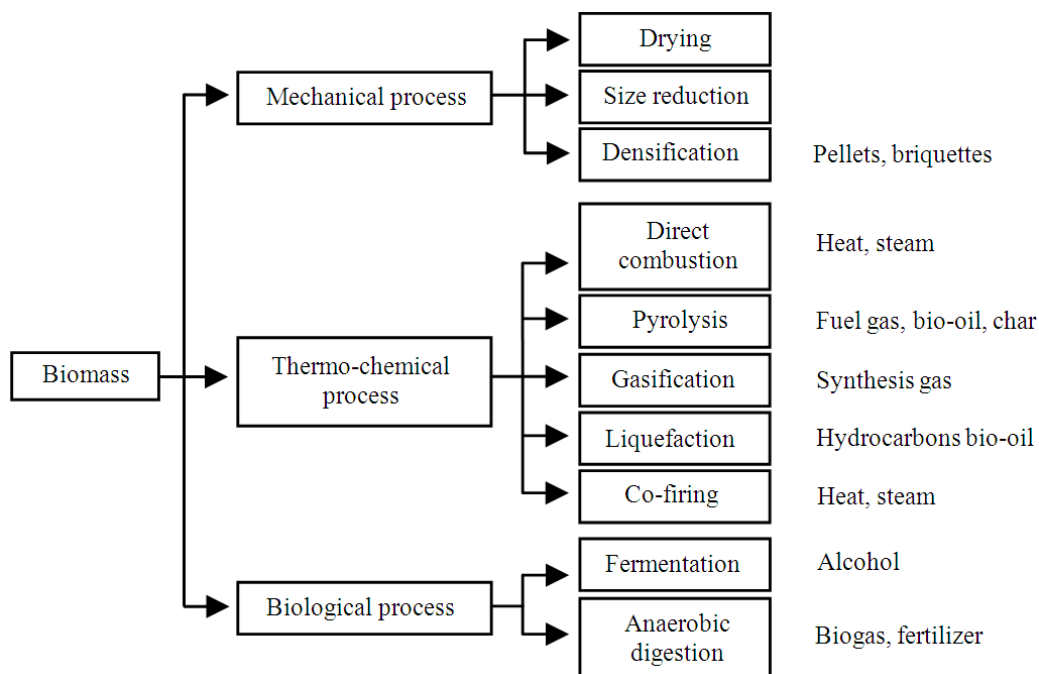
Biomass

Mechanical process

Drying

Size reduction

Densification

Pellets, briquettes

Thermo-chemical process

Direct combustion

Heat, steam

Pyrolysis

Fuel gas, bio-oil, char

Gasification

Synthesis gas

Liquefaction

Hydrocarbons bio-oil

Co-firing

Heat, steam

Biological process

Fermentation

Alcohol

Anaerobic digestion

Biogas, fertilizer